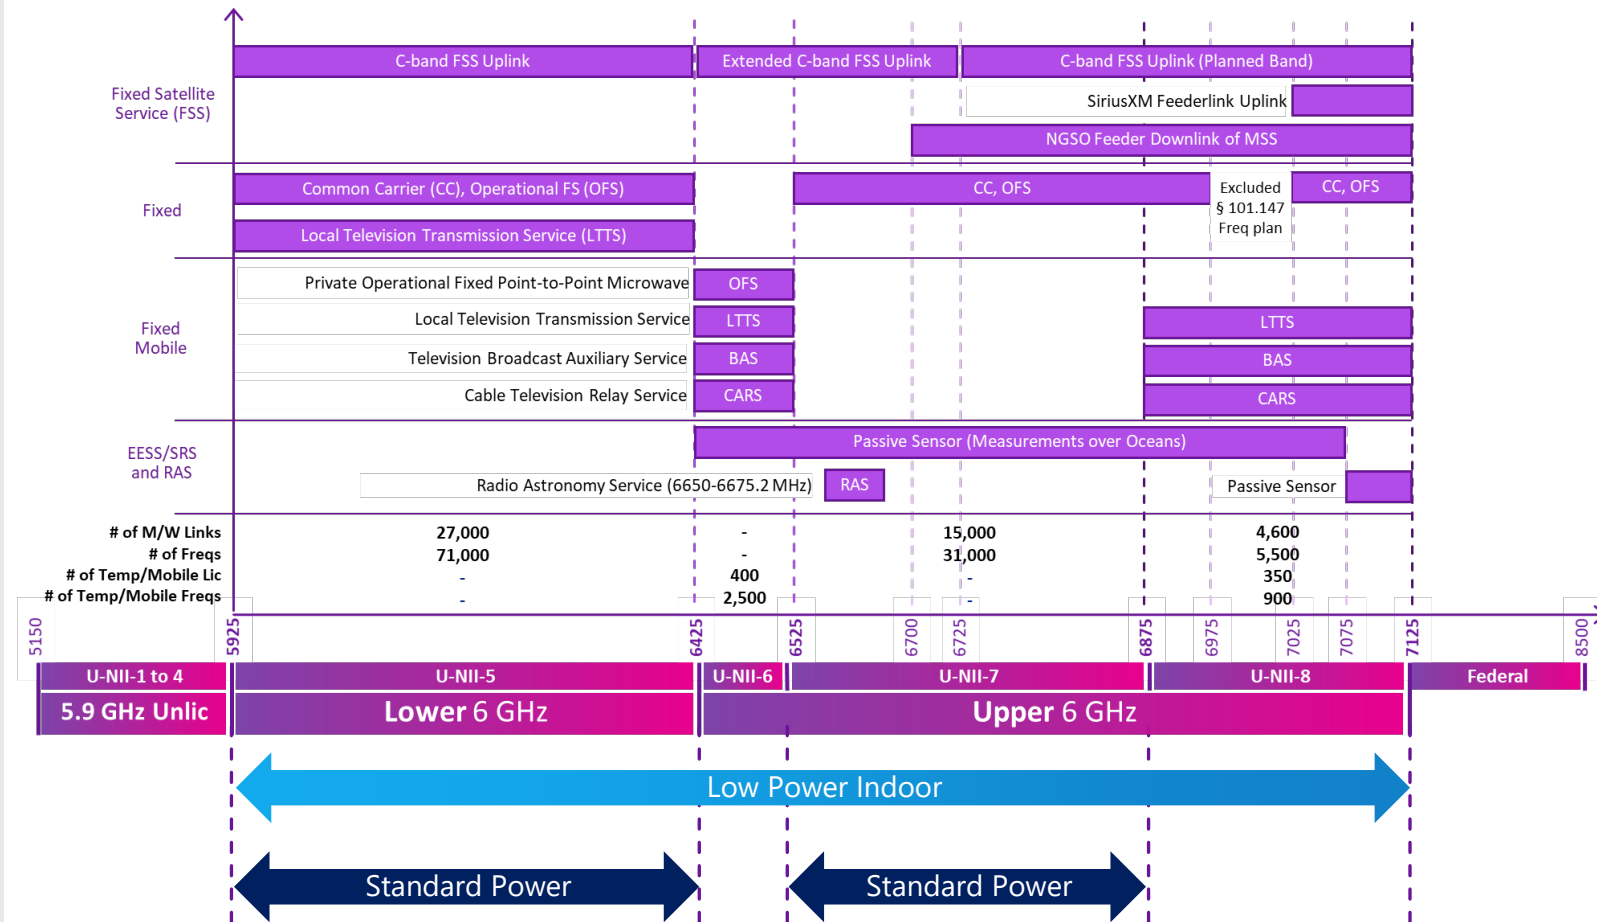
C-band FSS Uplink
Extended C-band FSS Uplink
C-band FSS Uplink (Planned Band)

Fixed Satellite Service (FSS)

SiriusXM Feederlink Uplink
NGSO Feeder Downlink of MSS

Fixed

Common Carrier (CC), Operational FS (OFS)
CC, OFS
Excluded § 101.147 Freq plan
CC, OFS
Local Television Transmission Service (LTTS)

Fixed Mobile

Private Operational Fixed Point-to-Point Microwave
OFS
Local Television Transmission Service
LTTS
LTTS
Television Broadcast Auxiliary Service
BAS
BAS
Cable Television Relay Service
CARS
CARS

EESS/SRS and RAS

Passive Sensor (Measurements over Oceans)
Radio Astronomy Service (6650-6675.2 MHz)
RAS
Passive Sensor

| | | | | |
|---|---|---|---|---|
| # of M/W Links | 27,000 | - | 15,000 | 4,600 |
| # of Freqs | 71,000 | - | 31,000 | 5,500 |
| # of Temp/Mobile Lic | - | 400 | - | 350 |
| # of Temp/Mobile Freqs | - | 2,500 | - | 900 |

5150 5925 6425 6525 6700 6725 6875 6975 7025 7075 7125 8500

U-NII-1 to 4
5.9 GHz Unlic
U-NII-5
Lower 6 GHz
U-NII-6
U-NII-7
U-NII-8
Upper 6 GHz
Federal

Low Power Indoor

Standard Power
Standard Power